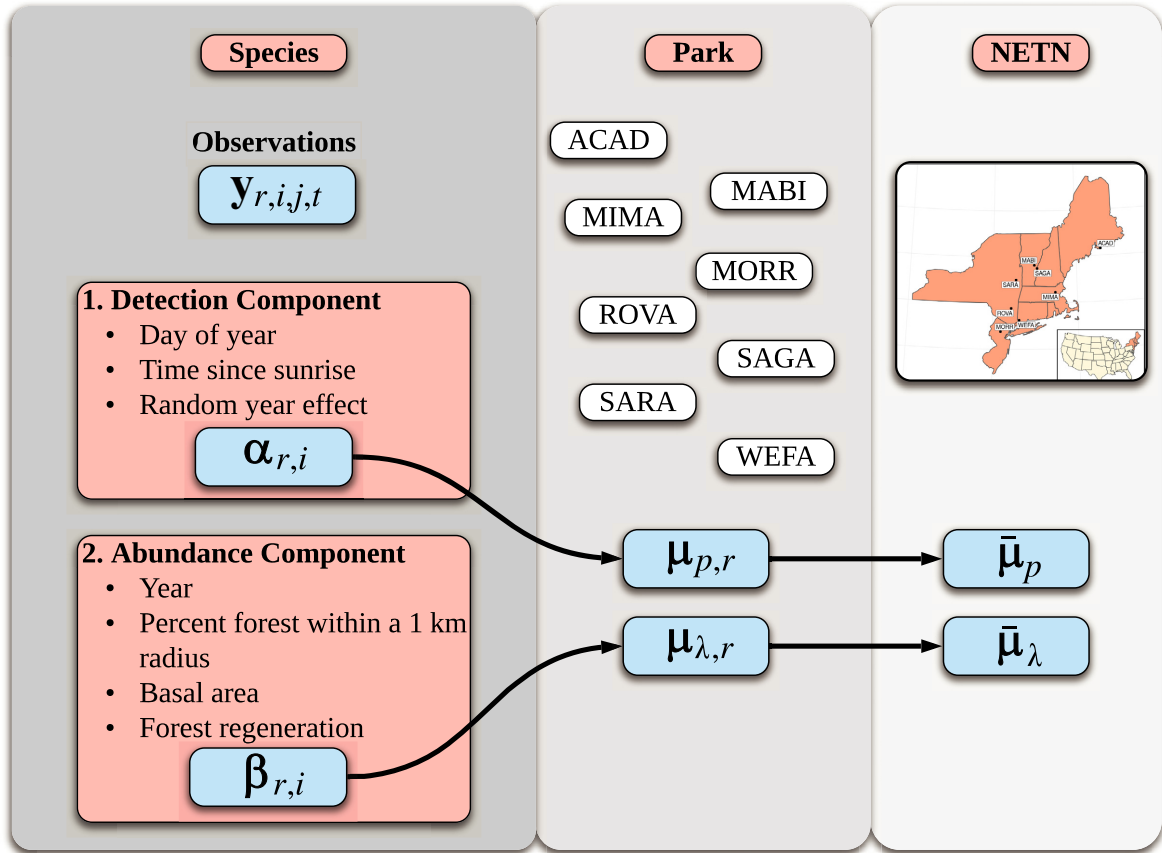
Species

Observations

$\mathbf{y}_{r,i,j,t}$

1. Detection Component
• Day of year
• Time since sunrise
• Random year effect

$\boldsymbol{\alpha}_{r,i}$

2. Abundance Component
• Year
• Percent forest within a 1 km radius
• Basal area
• Forest regeneration

$\boldsymbol{\beta}_{r,i}$

Park

ACAD
MABI
MIMA
MORR
ROVA
SAGA
SARA
WEFA

$\boldsymbol{\mu}_{p,r}$

$\boldsymbol{\mu}_{\lambda,r}$

NETN

ACAD
MABI
SAGA
SARA
MIMA
ROVA
MORR
WEFA

$\bar{\boldsymbol{\mu}}_{p}$

$\bar{\boldsymbol{\mu}}_{\lambda}$